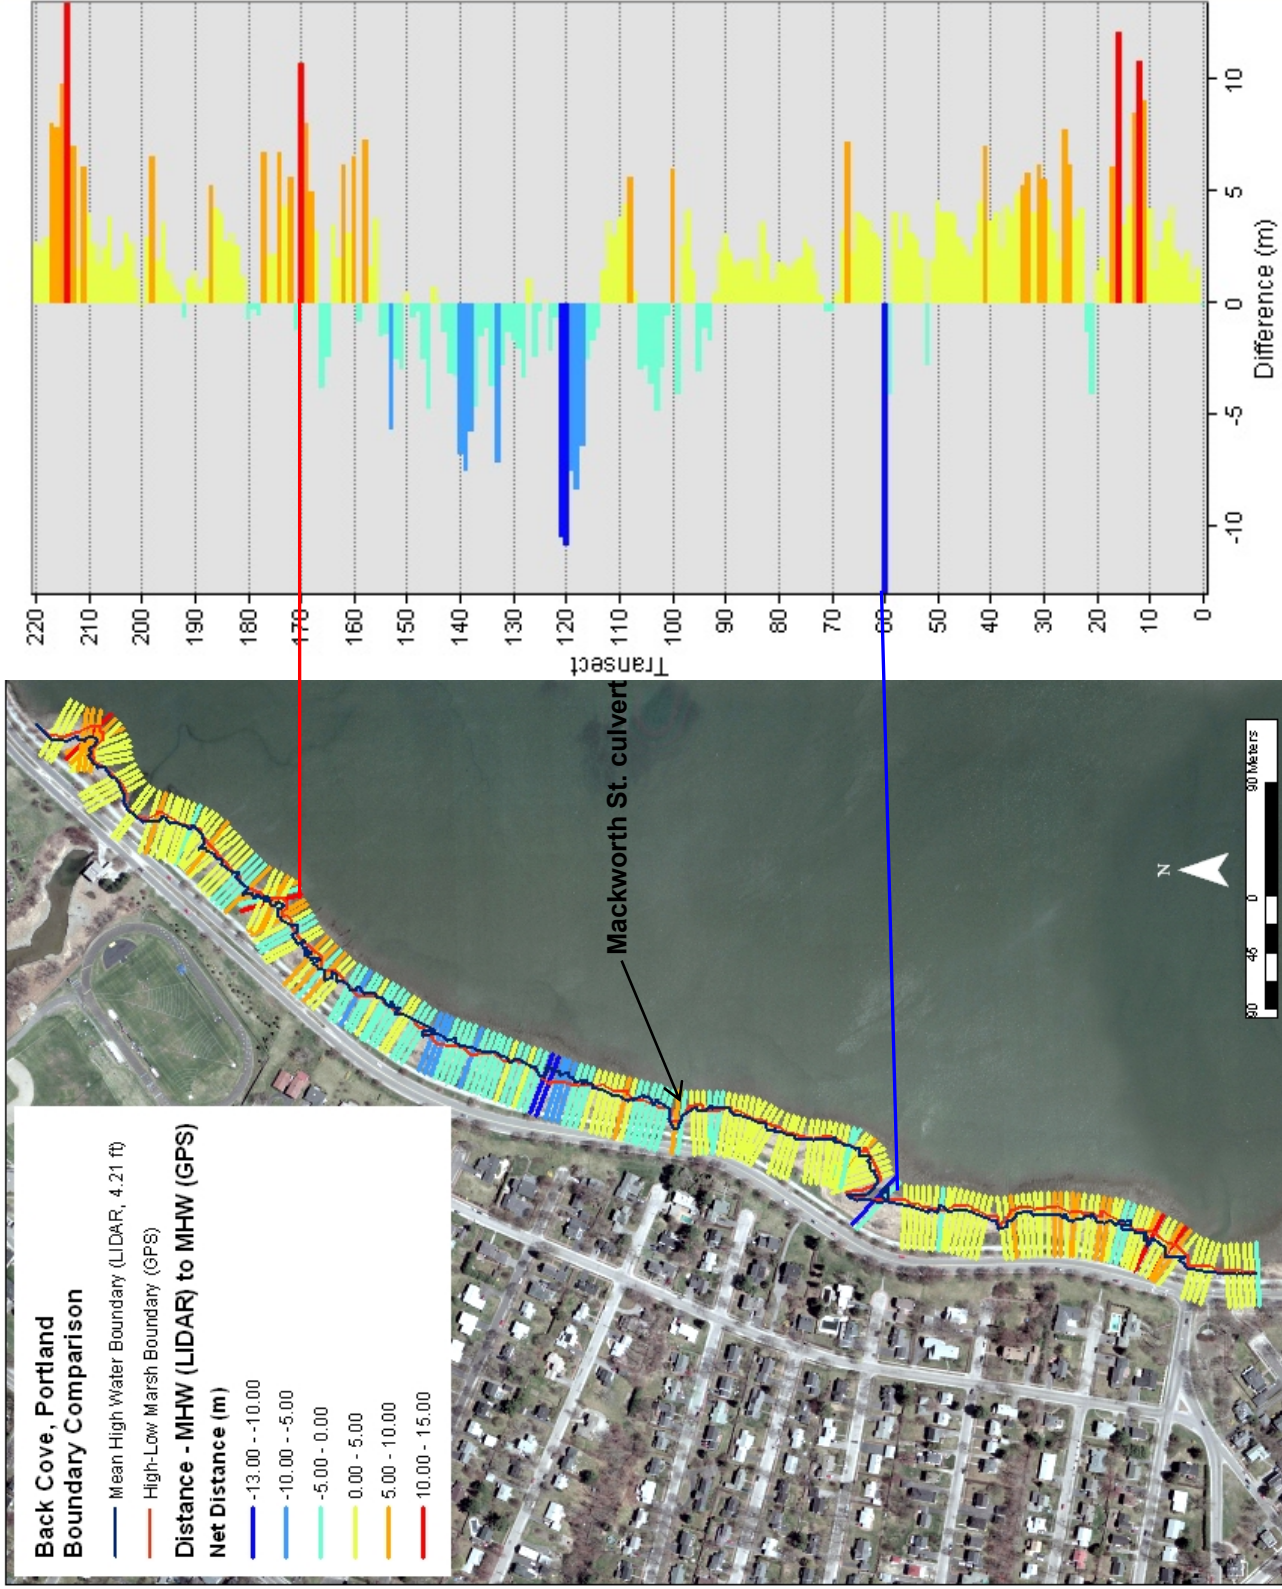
Back Cove, Portland
Boundary Comparison

Mean High Water Boundary (LIDAR, 4.21 ft)
High-Low Marsh Boundary (GPS)

Distance - MHW (LIDAR) to MHW (GPS)

Net Distance (m)
-13.00 - -10.00
-10.00 - -5.00
-5.00 - 0.00
0.00 - 5.00
5.00 - 10.00
10.00 - 15.00

Mackworth St. culvert

N

90 45 0 90 Meters

Transect
220 210 200 190 180 170 160 150 140 130 120 110 100 90 80 70 60 50 40 30 20 10 0

-10 -5 0 5 10
Difference (m)